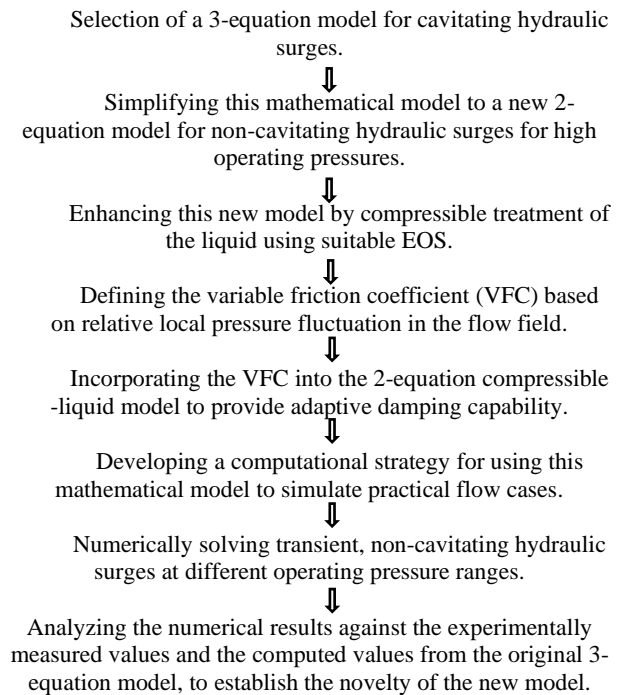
Selection of a 3-equation model for cavitating hydraulic surges.

Simplifying this mathematical model to a new 2-equation model for non-cavitating hydraulic surges for high operating pressures.

Enhancing this new model by compressible treatment of the liquid using suitable EOS.

Defining the variable friction coefficient (VFC) based on relative local pressure fluctuation in the flow field.

Incorporating the VFC into the 2-equation compressible -liquid model to provide adaptive damping capability.

Developing a computational strategy for using this mathematical model to simulate practical flow cases.

Numerically solving transient, non-cavitating hydraulic surges at different operating pressure ranges.

Analyzing the numerical results against the experimentally measured values and the computed values from the original 3-equation model, to establish the novelty of the new model.